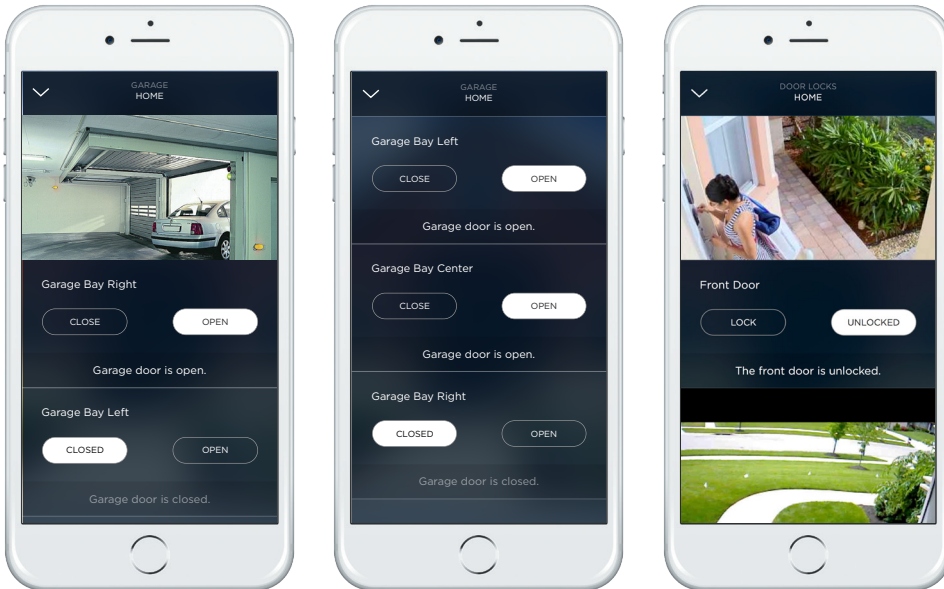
GARAGE
HOME

Garage Bay Right

CLOSE

OPEN

Garage door is open.

Garage Bay Left

CLOSED

OPEN

Garage door is closed.

GARAGE
HOME

Garage Bay Left

CLOSE

OPEN

Garage door is open.

Garage Bay Center

CLOSE

OPEN

Garage door is open.

Garage Bay Right

CLOSED

OPEN

Garage door is closed.

DOOR LOCKS
HOME

Front Door

LOCK

UNLOCKED

The front door is unlocked.